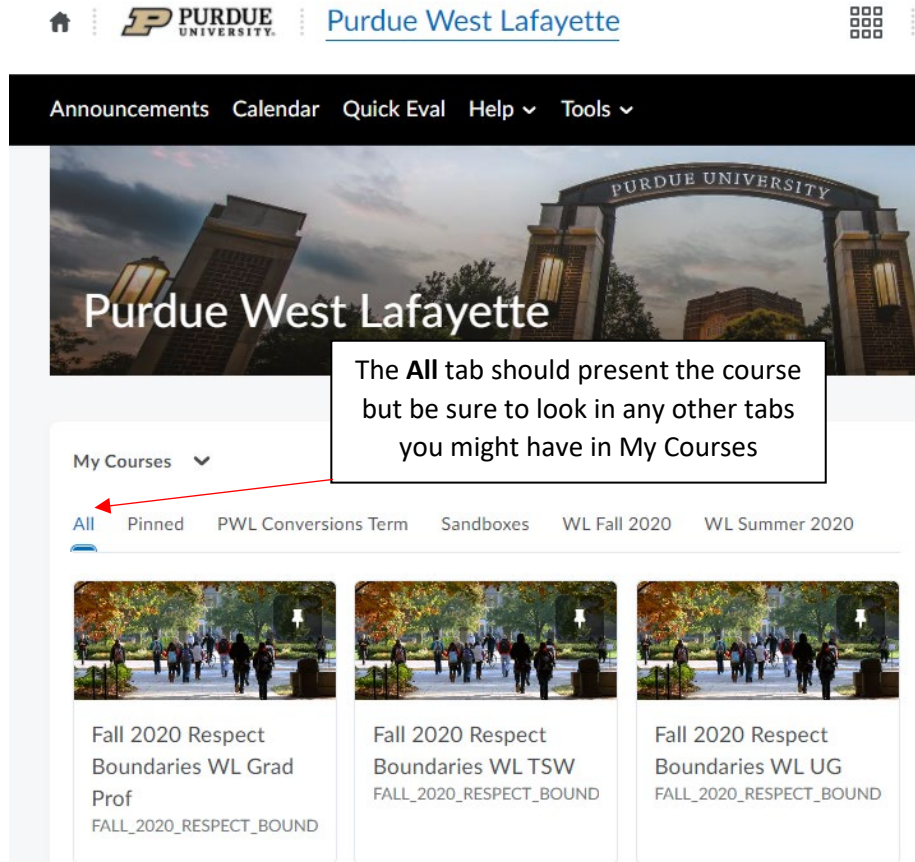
PURDUE UNIVERSITY Purdue West Lafayette

Announcements Calendar Quick Eval Help Tools

PURDUE UNIVERSITY

Purdue West Lafayette

The **All** tab should present the course but be sure to look in any other tabs you might have in My Courses

My Courses

All Pinned PWL Conversions Term Sandboxes WL Fall 2020 WL Summer 2020

Fall 2020 Respect Boundaries WL Grad Prof
FALL_2020_RESPECT_BOUND

Fall 2020 Respect Boundaries WL TSW
FALL_2020_RESPECT_BOUND

Fall 2020 Respect Boundaries WL UG
FALL_2020_RESPECT_BOUND